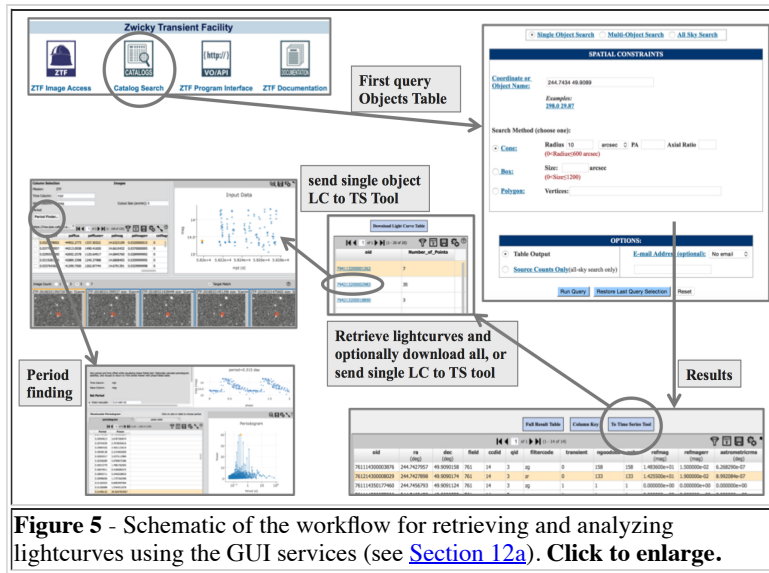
Zwicky Transient Facility

ZTF
ZTF Image Access

CATALOGS
Catalog Search

(http://)
VO/API
ZTF Program Interface

DOCUMENTATION
ZTF Documentation

Single Object Search
Multi-Object Search
All Sky Search

SPATIAL CONSTRAINTS

Coordinate or Object Name:
244.7434 49.9089

Examples:
298.0 29.87

Search Method (choose one):

Cone:
Radius 10 arcsec PA Axial Ratio
(0<Radius≤600 arcsec)

Box:
Size: arcsec
(0<Size≤1200)

Polygon:
Vertices:

First query Objects Table

send single object LC to TS Tool

Input Data

Download Light Curve Table

oid
Number_of_Points

Retrieve lightcurves and optionally download all, or send single LC to TS tool

OPTIONS:

Table Output
E-Mail Address(optional): No email
Source Counts Only(all-sky search only)

Run Query
Restore Last Query Selection
Reset

Results

Period finding

Periodogram

Full Result Table
Column Key
To Time Series Tool

| oid | ra (deg) | dec (deg) | field | ccdid | qid | filtercode | transient | ngoodobs | ngoodobs | refmag (mag) | refmagerr (mag) | astrometricrms (deg) |
|---|---|---|---|---|---|---|---|---|---|---|---|---|
| 761114300008639 | 244.7427957 | 49.9090158 | 761 | 14 | 3 | zg | 0 | 158 | 158 | 1.483000e+01 | 1.300000e-02 | 6.268290e-07 |
| 761114300000823 | 244.7427898 | 49.9090174 | 761 | 14 | 3 | zr | 0 | 133 | 133 | 1.423000e+01 | 1.300000e-02 | 8.90208e-07 |
| 761114350177460 | 244.7456763 | 49.9091124 | 761 | 14 | 3 | zg | 1 | 1 | 1 | 0.000000e+00 | 0.000000e+00 | 0.000000e+00 |

Figure 5 - Schematic of the workflow for retrieving and analyzing lightcurves using the GUI services (see Section 12a). Click to enlarge.